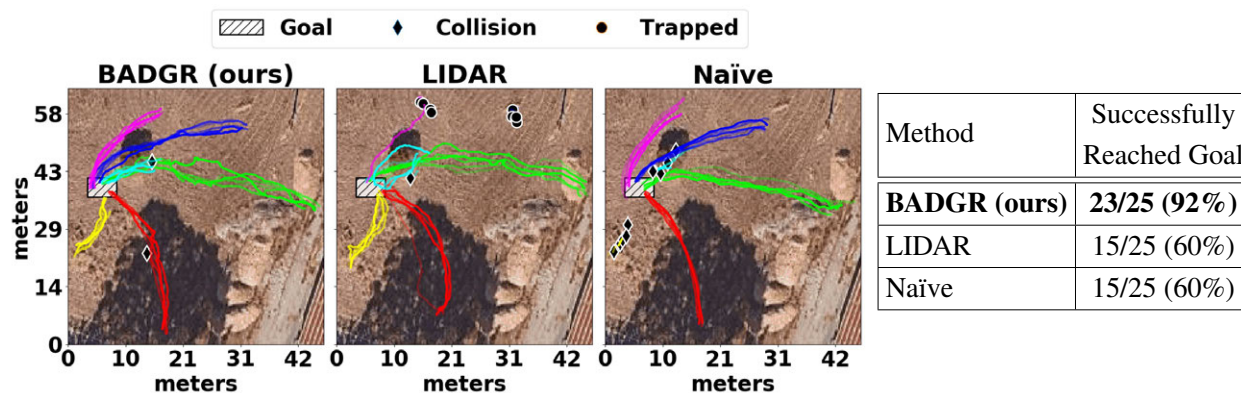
Goal Collision Trapped

BADGR (ours)

LIDAR

Naïve

meters

58
43
29
14
0

0 10 21 31 42
meters

0 10 21 31 42
meters

0 10 21 31 42
meters

| Method | Successfully Reached Goal |
|---|---|
| **BADGR (ours)** | **23/25 (92%)** |
| LIDAR | 15/25 (60%) |
| Naïve | 15/25 (60%) |